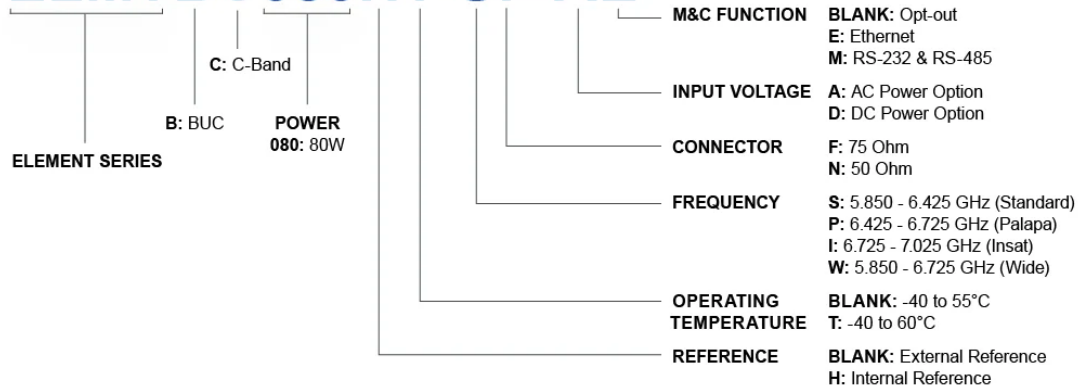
C: C-Band

B: BUC

POWER
080: 80W

ELEMENT SERIES

M&C FUNCTION
BLANK: Opt-out
E: Ethernet
M: RS-232 & RS-485

INPUT VOLTAGE
A: AC Power Option
D: DC Power Option

CONNECTOR
F: 75 Ohm
N: 50 Ohm

FREQUENCY
S: 5.850 - 6.425 GHz (Standard)
P: 6.425 - 6.725 GHz (Palapa)
I: 6.725 - 7.025 GHz (Insat)
W: 5.850 - 6.725 GHz (Wide)

OPERATING TEMPERATURE
BLANK: -40 to 55°C
T: -40 to 60°C

REFERENCE
BLANK: External Reference
H: Internal Reference